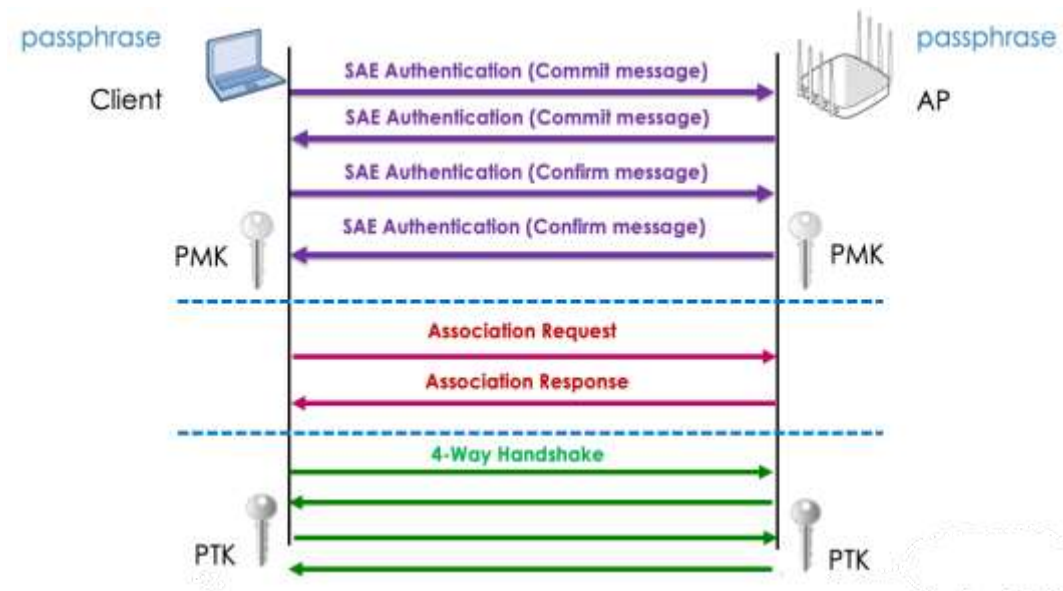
passphrase

Client

passphrase

AP

SAE Authentication (Commit message)

SAE Authentication (Commit message)

SAE Authentication (Confirm message)

SAE Authentication (Confirm message)

PMK

PMK

Association Request

Association Response

4-Way Handshake

PTK

PTK